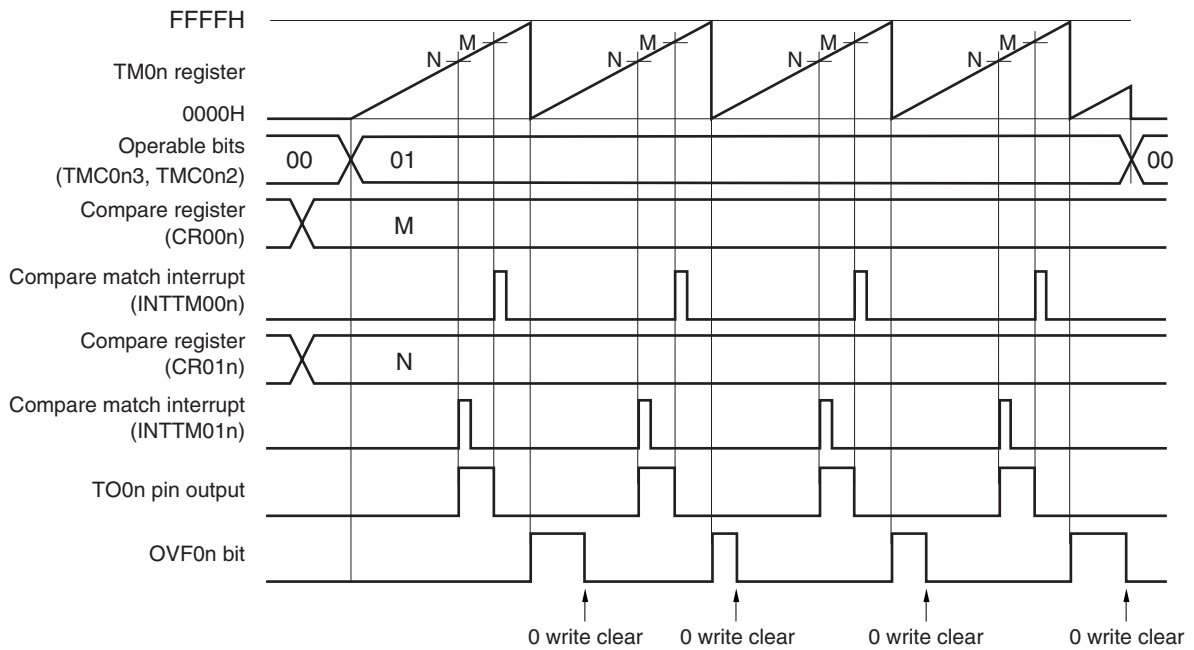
FFFFH

TM0n register

0000H

M N M N M N M N

Operable bits (TMC0n3, TMC0n2)

00 01 00

Compare register (CR00n)

M

Compare match interrupt (INTTM00n)

Compare register (CR01n)

N

Compare match interrupt (INTTM01n)

TO0n pin output

OVF0n bit

0 write clear 0 write clear 0 write clear 0 write clear